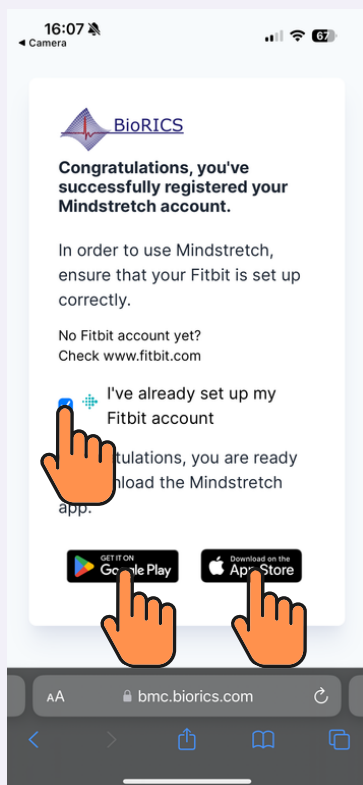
16:07
◂ Camera
67

BioRICS

Congratulations, you've successfully registered your Mindstretch account.

In order to use Mindstretch, ensure that your Fitbit is set up correctly.

No Fitbit account yet?
Check www.fitbit.com

I've already set up my Fitbit account

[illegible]tulations, you are ready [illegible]nload the Mindstretch app.

GET IT ON
Go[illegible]le Play

Download on the
App Store

AA bmc.biorics.com